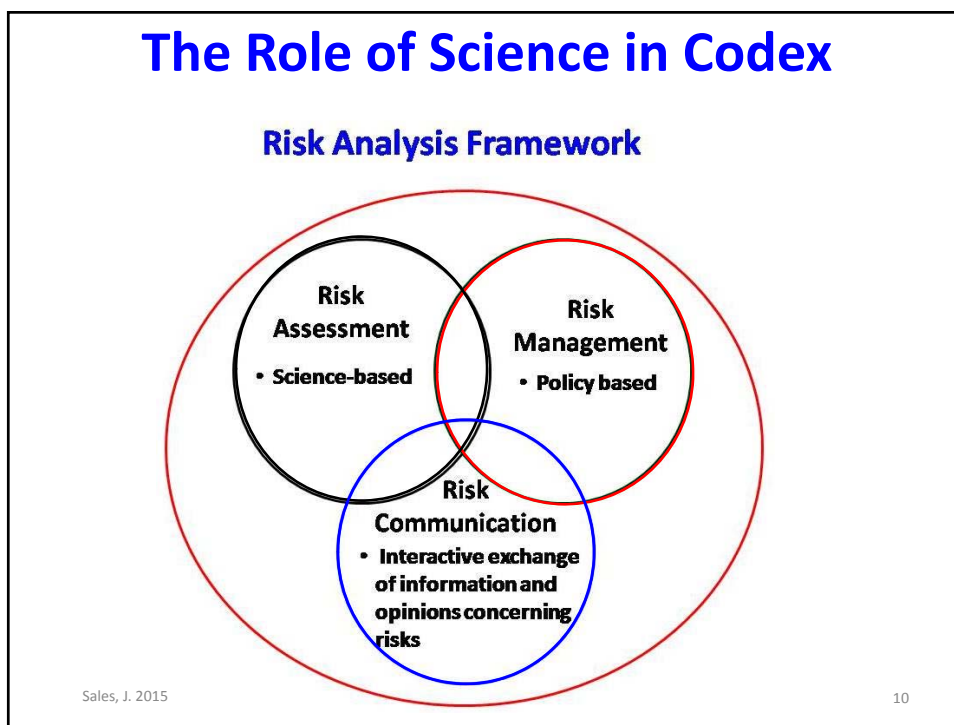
The Role of Science in Codex

Risk Analysis Framework

Risk Assessment
• Science-based

Risk Management
• Policy based

Risk Communication
• Interactive exchange of information and opinions concerning risks

Sales, J. 2015

10